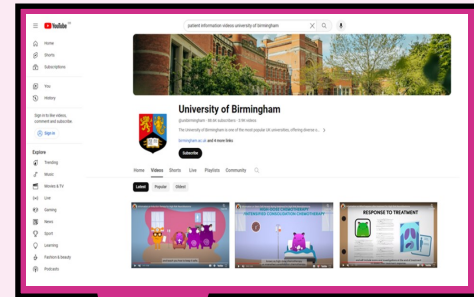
YouTube GB

patient information videos university of birmingham

Home
Shorts
Subscriptions

You
History

Sign in to like videos, comment and subscribe.

Sign in

Explore
Trending
Music
Movies & TV
Live
Gaming
News
Sport
Learning
Fashion & beauty
Podcasts

University of Birmingham

@unibirmingham · 86.6K subscribers · 3.5K videos

The University of Birmingham is one of the most popular UK universities, offering diverse a... >

birmingham.ac.uk and 9 more links

Subscribe

Home Videos Shorts Live Playlists Community

Latest Popular Oldest

HIGH DOSE CHEMOTHERAPY
INTERMEDIATE CONSOLIDATION CHEMOTHERAPY

RESPONSE TO TREATMENT